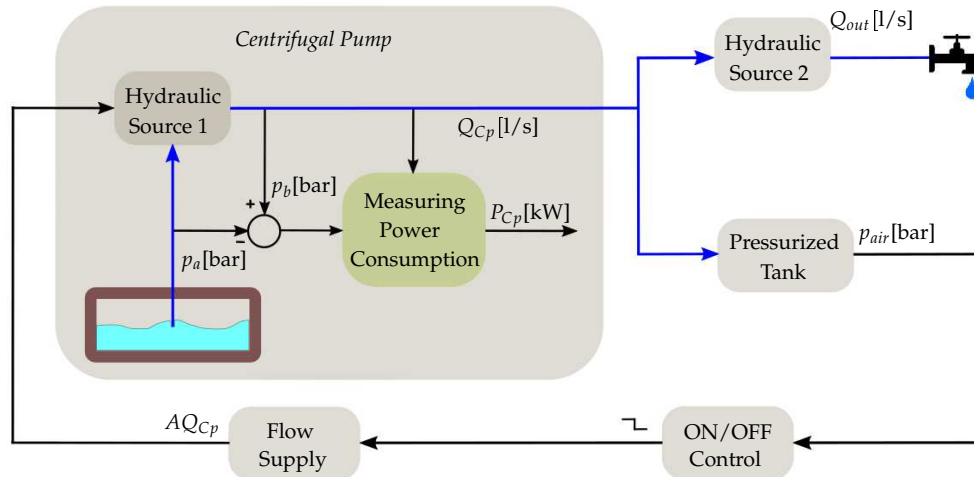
Centrifugal Pump

Hydraulic Source 1

$Q_{Cp}$[l/s]

$p_b$[bar]

+

−

Measuring Power Consumption

$P_{Cp}$[kW]

$p_a$[bar]

Hydraulic Source 2

$Q_{out}$[l/s]

Pressurized Tank

$p_{air}$[bar]

$AQ_{Cp}$

Flow Supply

ON/OFF Control